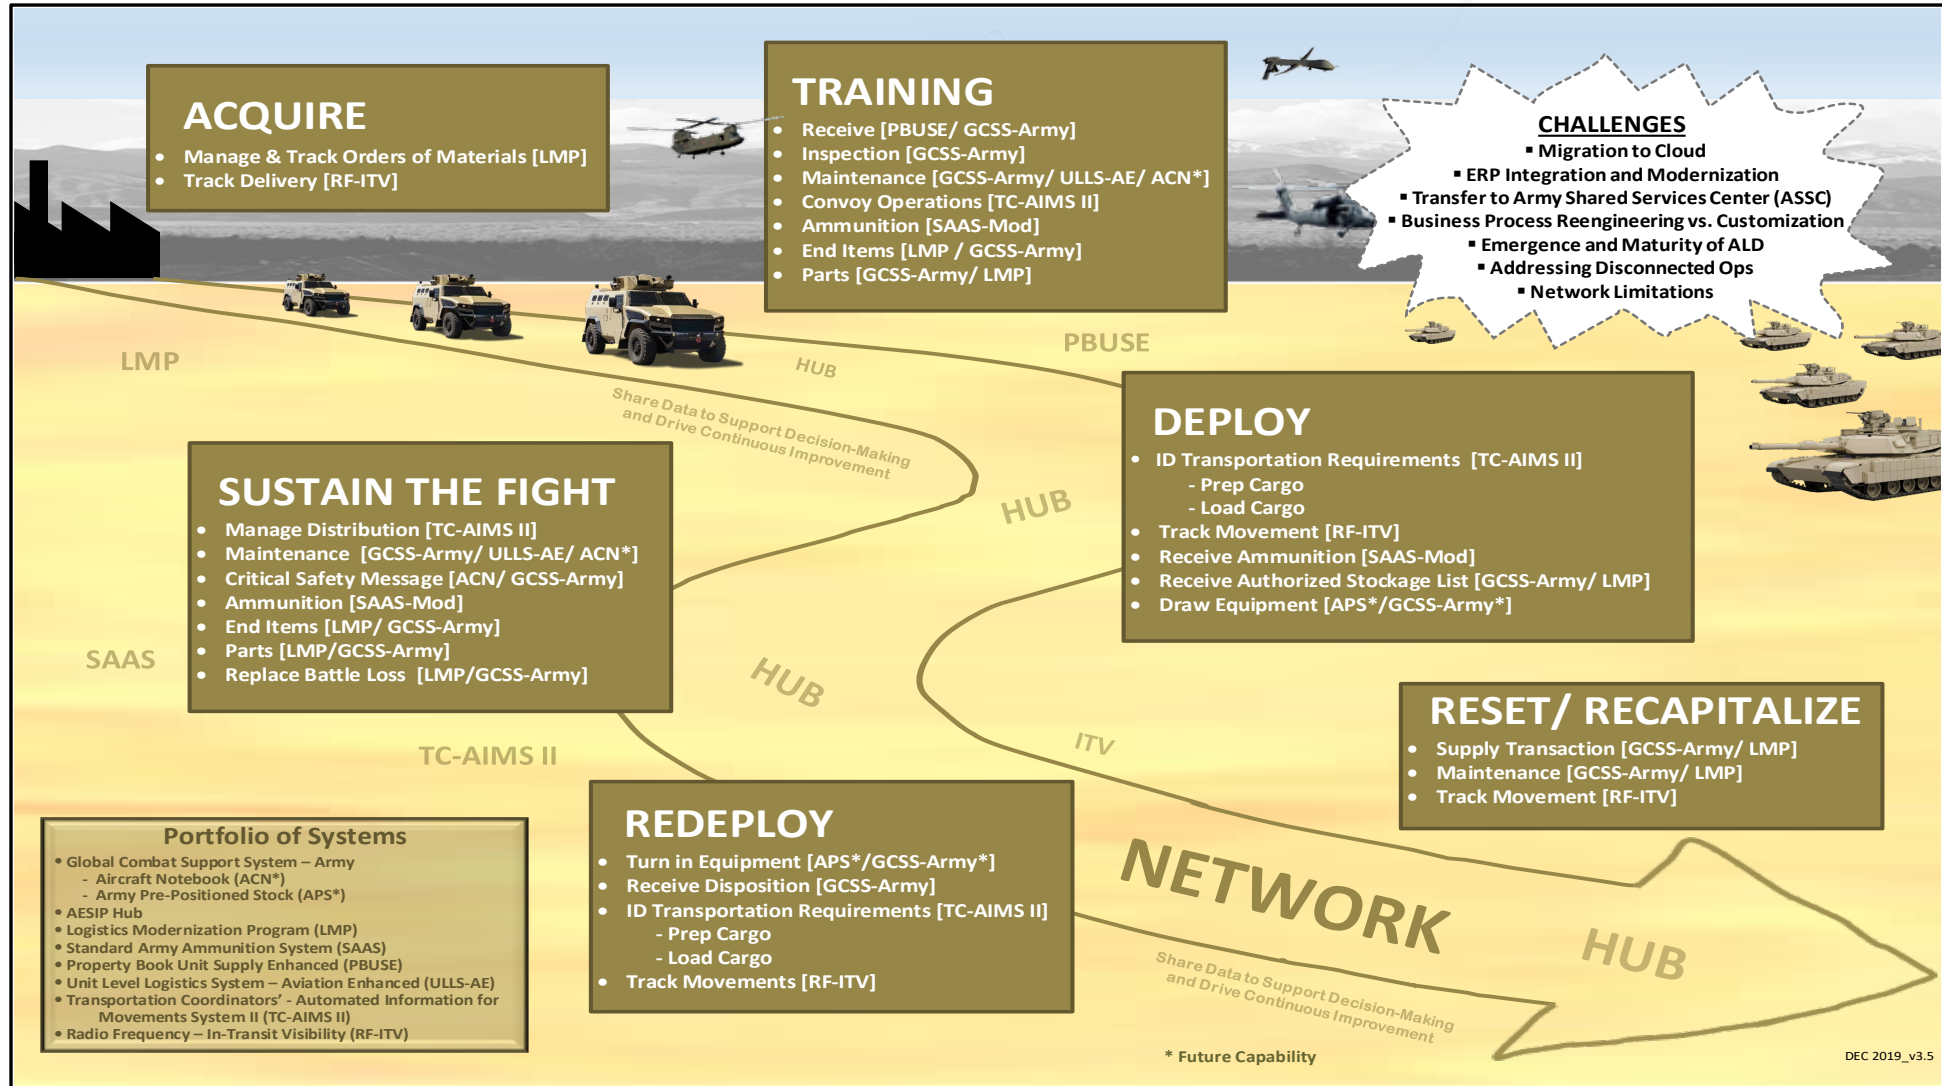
ACQUIRE
• Manage & Track Orders of Materials [LMP]
• Track Delivery [RF-ITV]

TRAINING
• Receive [PBUSE/ GCSS-Army]
• Inspection [GCSS-Army]
• Maintenance [GCSS-Army/ ULLS-AE/ ACN*]
• Convoy Operations [TC-AIMS II]
• Ammunition [SAAS-Mod]
• End Items [LMP / GCSS-Army]
• Parts [GCSS-Army/ LMP]

CHALLENGES
▪ Migration to Cloud
▪ ERP Integration and Modernization
▪ Transfer to Army Shared Services Center (ASSC)
▪ Business Process Reengineering vs. Customization
▪ Emergence and Maturity of ALD
▪ Addressing Disconnected Ops
▪ Network Limitations

LMP

HUB

PBUSE

Share Data to Support Decision-Making and Drive Continuous Improvement

DEPLOY
• ID Transportation Requirements [TC-AIMS II]
- Prep Cargo
- Load Cargo
• Track Movement [RF-ITV]
• Receive Ammunition [SAAS-Mod]
• Receive Authorized Stockage List [GCSS-Army/ LMP]
• Draw Equipment [APS*/GCSS-Army*]

HUB

SUSTAIN THE FIGHT
• Manage Distribution [TC-AIMS II]
• Maintenance [GCSS-Army/ ULLS-AE/ ACN*]
• Critical Safety Message [ACN/ GCSS-Army]
• Ammunition [SAAS-Mod]
• End Items [LMP/ GCSS-Army]
• Parts [LMP/GCSS-Army]
• Replace Battle Loss [LMP/GCSS-Army]

SAAS

HUB

TC-AIMS II

ITV

RESET/ RECAPITALIZE
• Supply Transaction [GCSS-Army/ LMP]
• Maintenance [GCSS-Army/ LMP]
• Track Movement [RF-ITV]

Portfolio of Systems
• Global Combat Support System – Army
- Aircraft Notebook (ACN*)
- Army Pre-Positioned Stock (APS*)
• AESIP Hub
• Logistics Modernization Program (LMP)
• Standard Army Ammunition System (SAAS)
• Property Book Unit Supply Enhanced (PBUSE)
• Unit Level Logistics System – Aviation Enhanced (ULLS-AE)
• Transportation Coordinators' - Automated Information for Movements System II (TC-AIMS II)
• Radio Frequency – In-Transit Visibility (RF-ITV)

REDEPLOY
• Turn in Equipment [APS*/GCSS-Army*]
• Receive Disposition [GCSS-Army]
• ID Transportation Requirements [TC-AIMS II]
- Prep Cargo
- Load Cargo
• Track Movements [RF-ITV]

NETWORK

HUB

Share Data to Support Decision-Making and Drive Continuous Improvement

* Future Capability

DEC 2019_v3.5